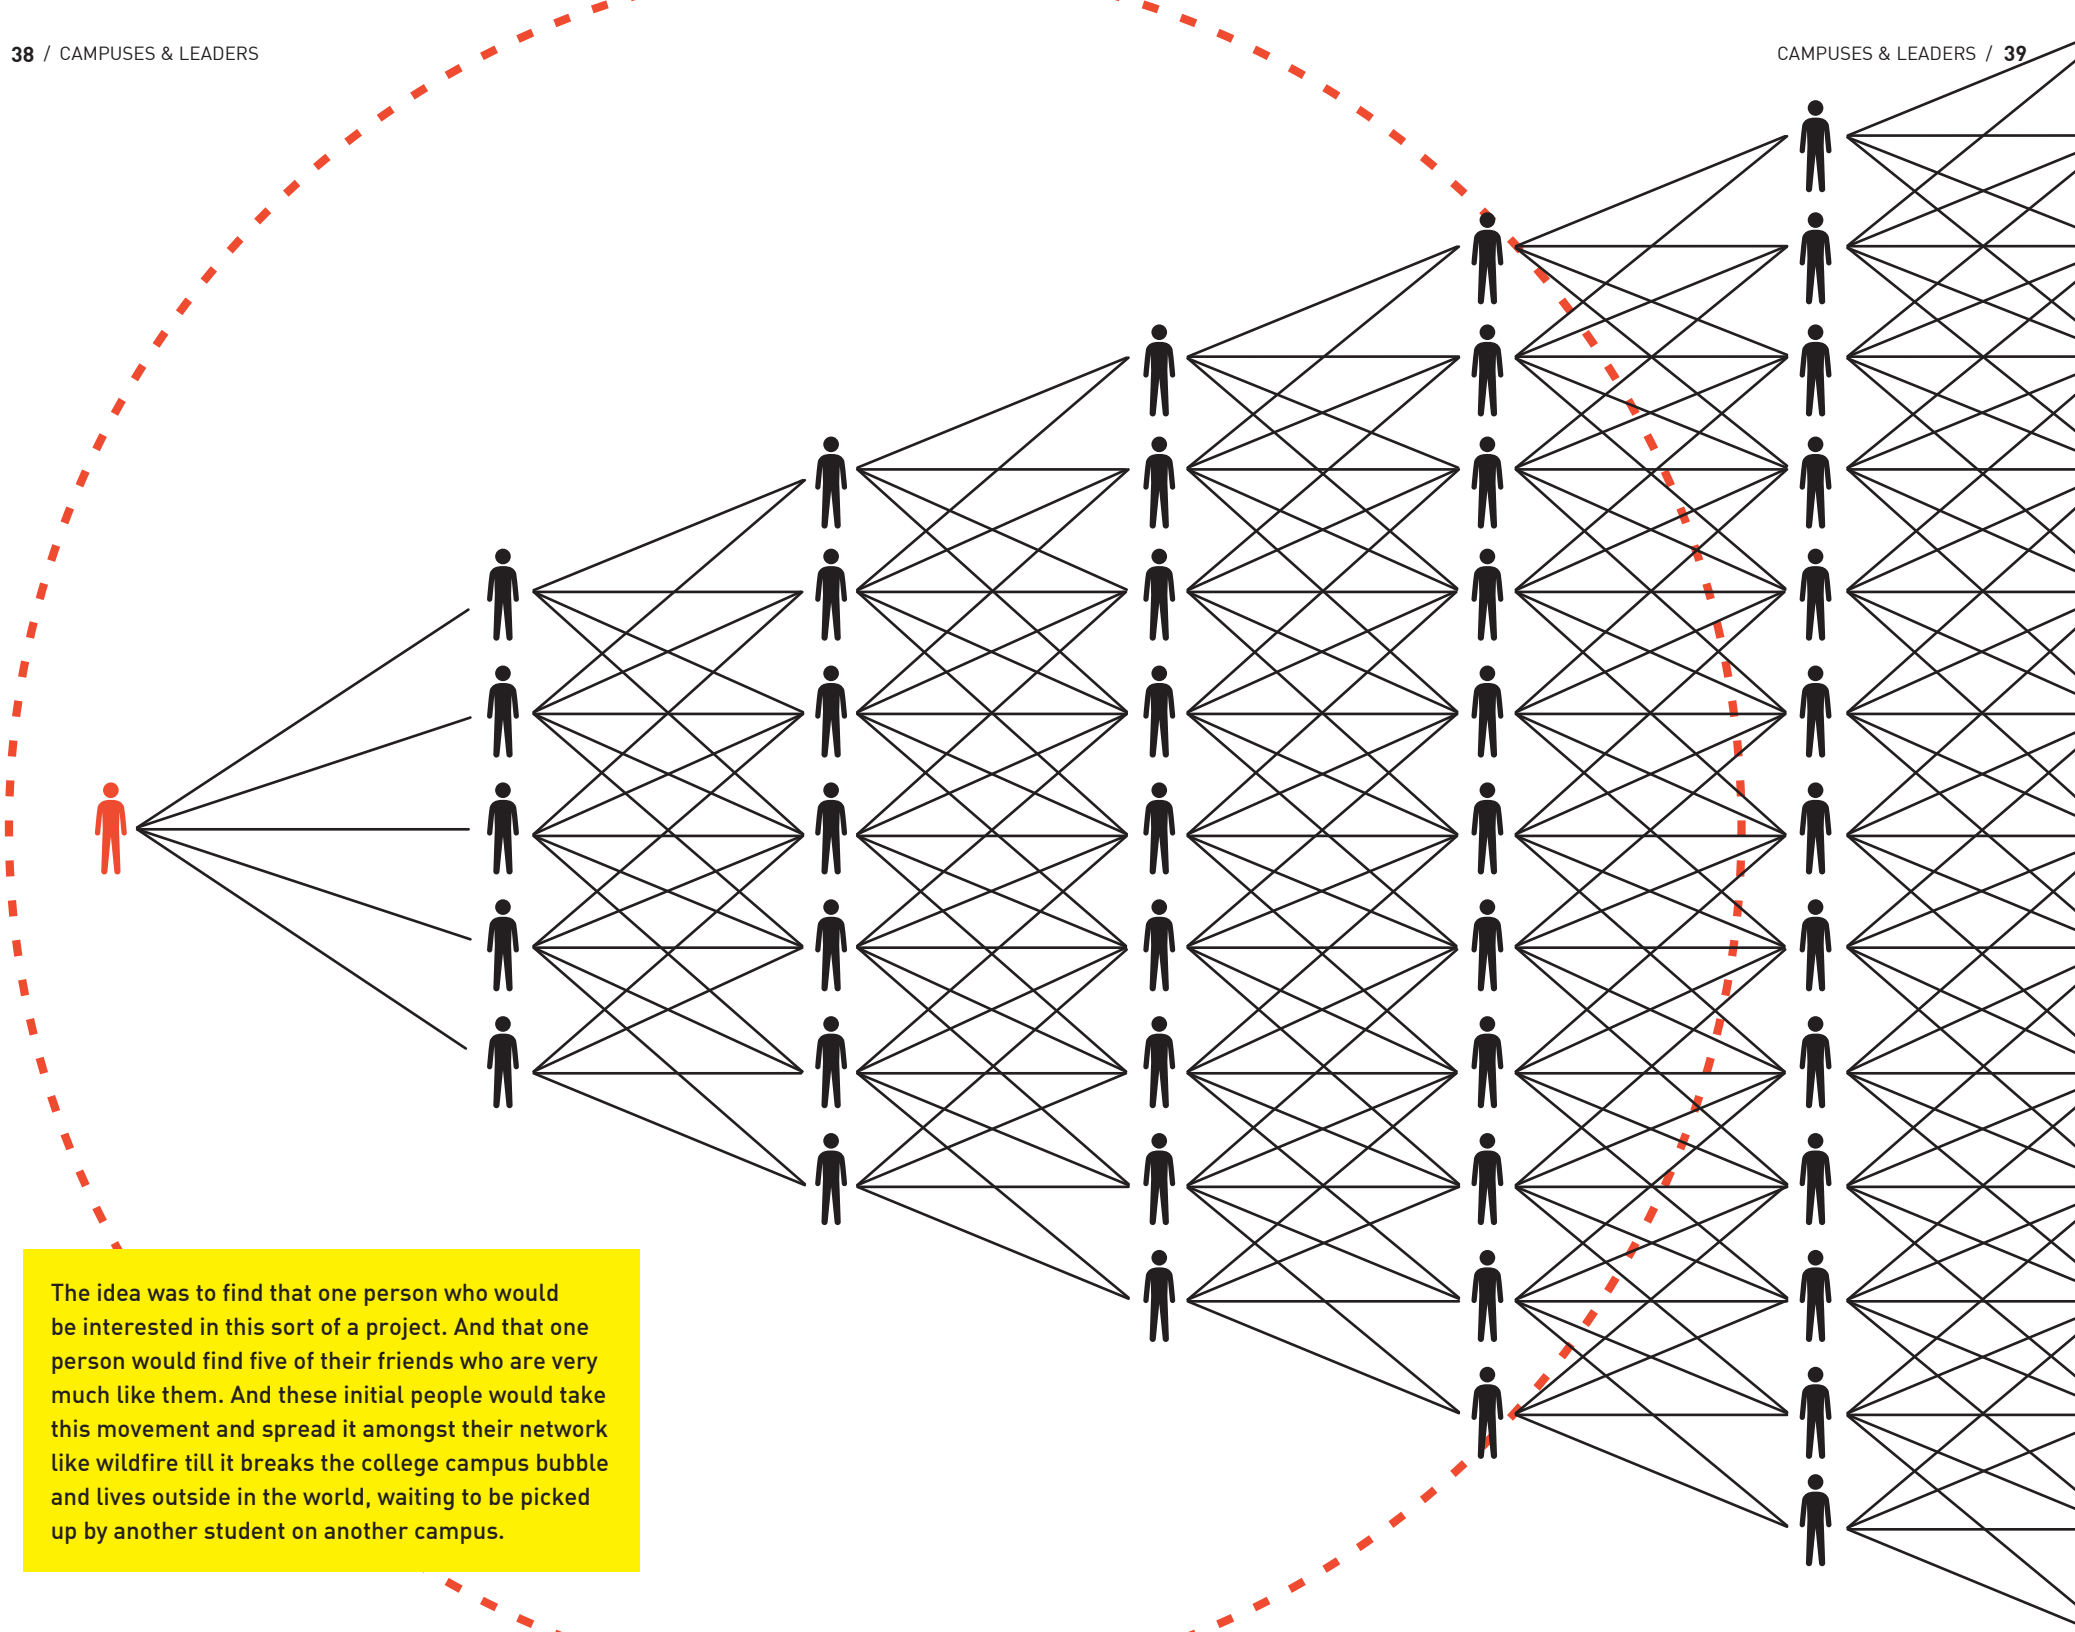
38 / CAMPUSES & LEADERS

CAMPUSES & LEADERS / 39

The idea was to find that one person who would be interested in this sort of a project. And that one person would find five of their friends who are very much like them. And these initial people would take this movement and spread it amongst their network like wildfire till it breaks the college campus bubble and lives outside in the world, waiting to be picked up by another student on another campus.